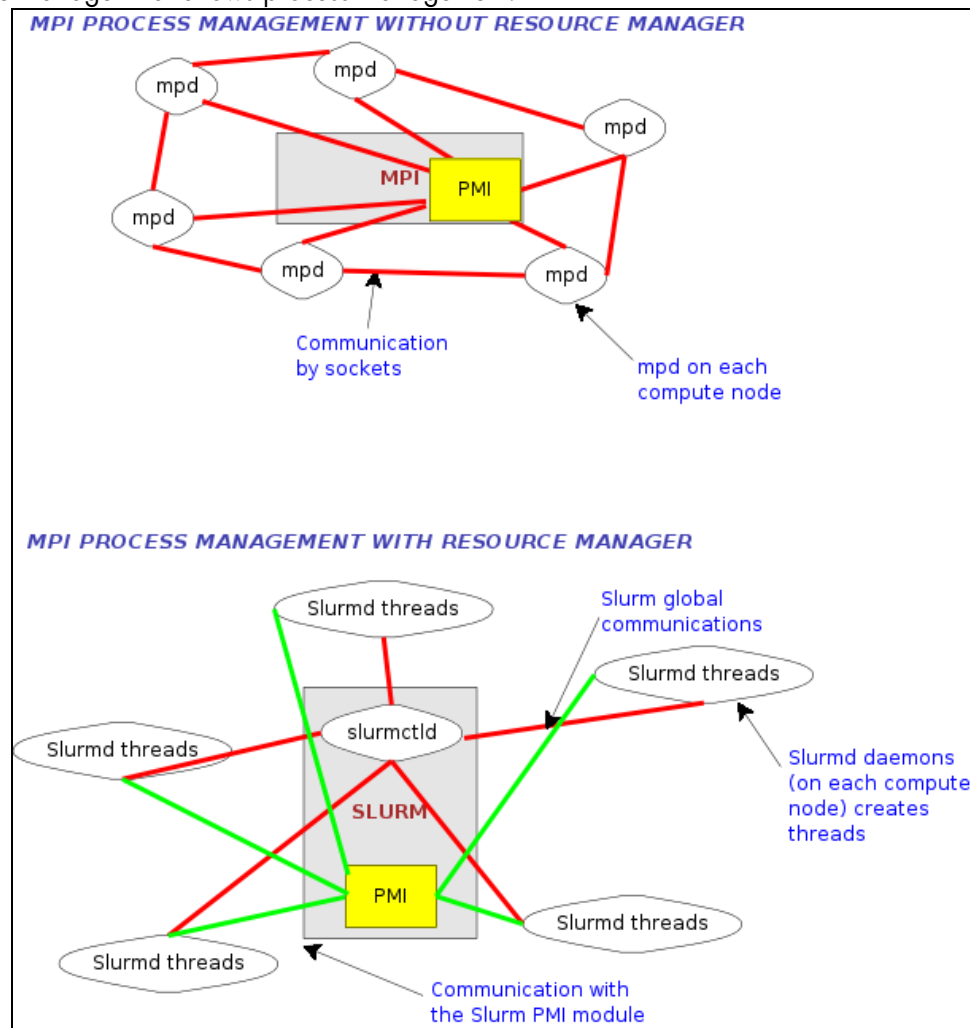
MPI PROCESS MANAGEMENT WITHOUT RESOURCE MANAGER

mpd

mpd

mpd

MPI

PMI

mpd

mpd

mpd

Communication by sockets

mpd on each compute node

MPI PROCESS MANAGEMENT WITH RESOURCE MANAGER

Slurmd threads

Slurm global communications

Slurmd threads

Slurmd threads

slurmctld

Slurmd daemons (on each compute node) creates threads

SLURM

PMI

Slurmd threads

Slurmd threads

Communication with the Slurm PMI module